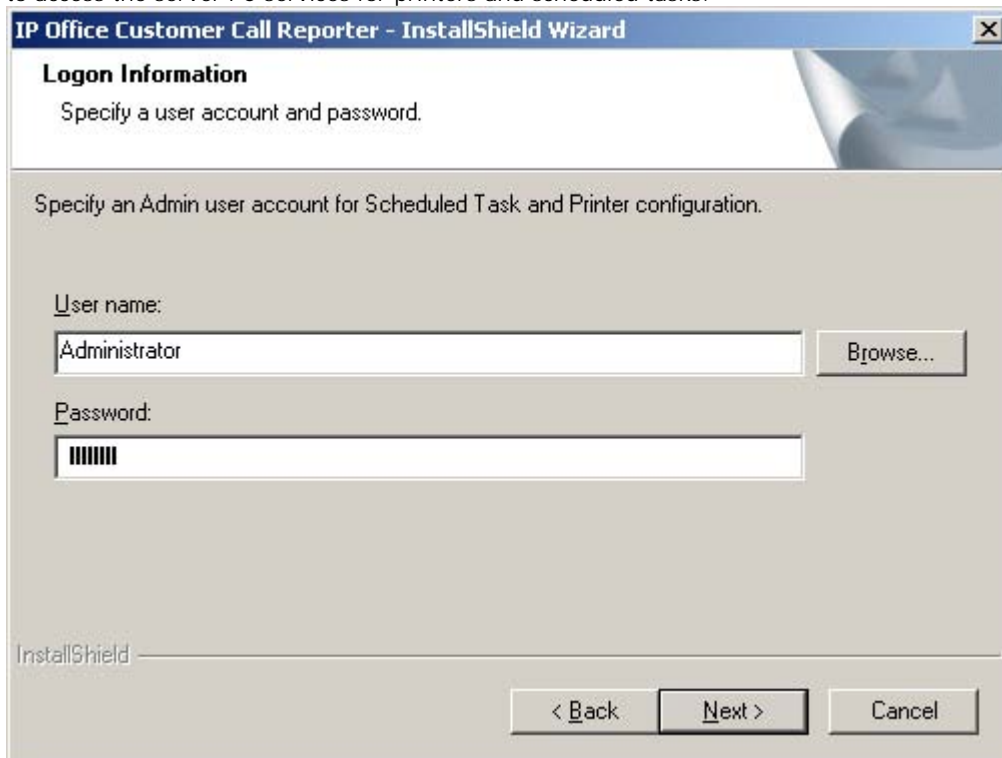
to access the server PC services for printers and scheduled tasks.

IP Office Customer Call Reporter - InstallShield Wizard

Logon Information

Specify a user account and password.

Specify an Admin user account for Scheduled Task and Printer configuration.

User name:

Administrator

Browse...

Password:

IIIIIIII

InstallShield

< Back

Next >

Cancel